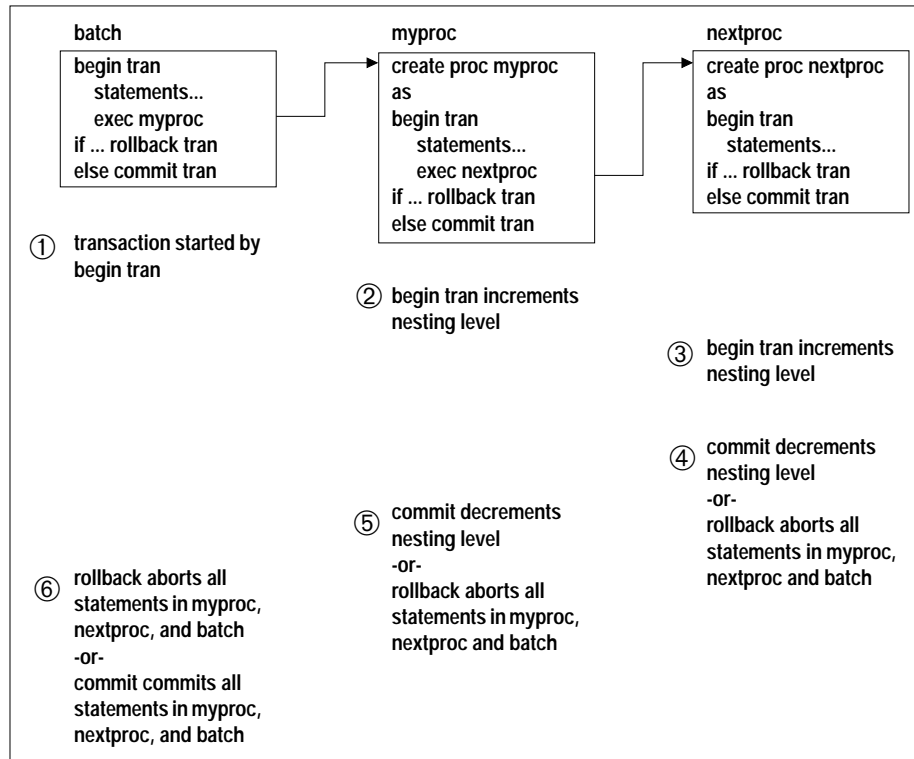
batch

begin tran
statements...
exec myproc
if ... rollback tran
else commit tran

myproc

create proc myproc
as
begin tran
statements...
exec nextproc
if ... rollback tran
else commit tran

nextproc

create proc nextproc
as
begin tran
statements...
if ... rollback tran
else commit tran

① transaction started by begin tran

② begin tran increments nesting level

③ begin tran increments nesting level

④ commit decrements nesting level
-or-
rollback aborts all statements in myproc, nextproc and batch

⑤ commit decrements nesting level
-or-
rollback aborts all statements in myproc, nextproc and batch

⑥ rollback aborts all statements in myproc, nextproc, and batch
-or-
commit commits all statements in myproc, nextproc, and batch